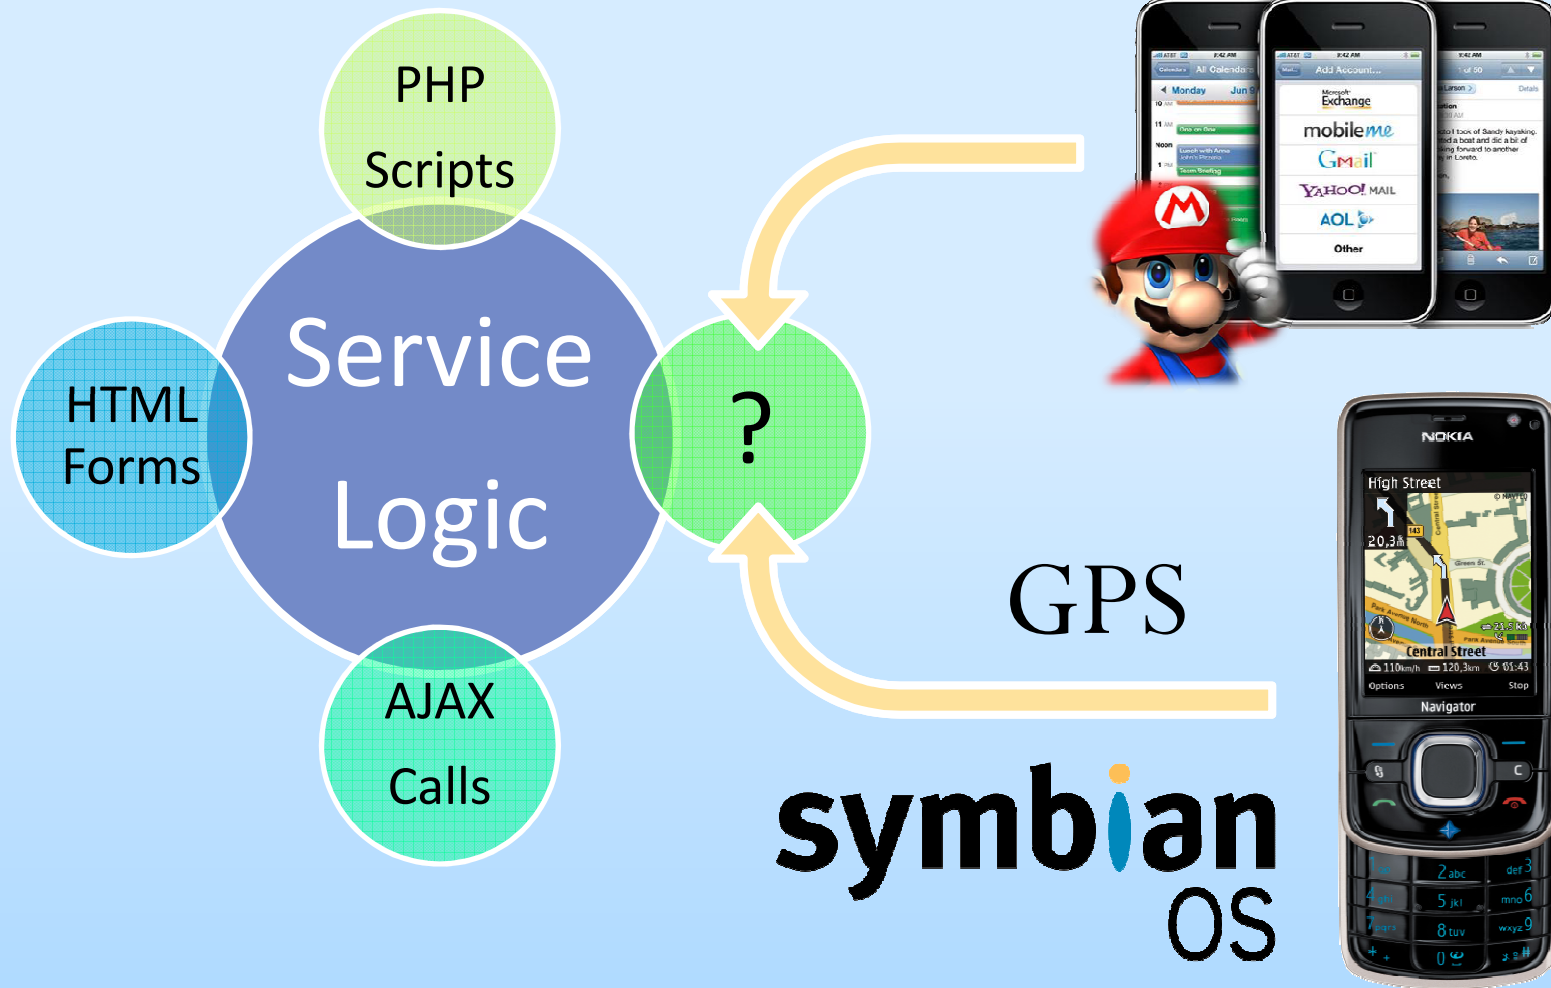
PHP Scripts

HTML Forms

Service Logic

AJAX Calls

?

GPS

symbian OS

All Calendars

Monday

Jun

Add Account...

Microsoft Exchange

mobileme

Gmail

YAHOO! MAIL

AOL

Other

NOKIA

High Street

20,3

Central Street

Options

Views

Stop

Navigator